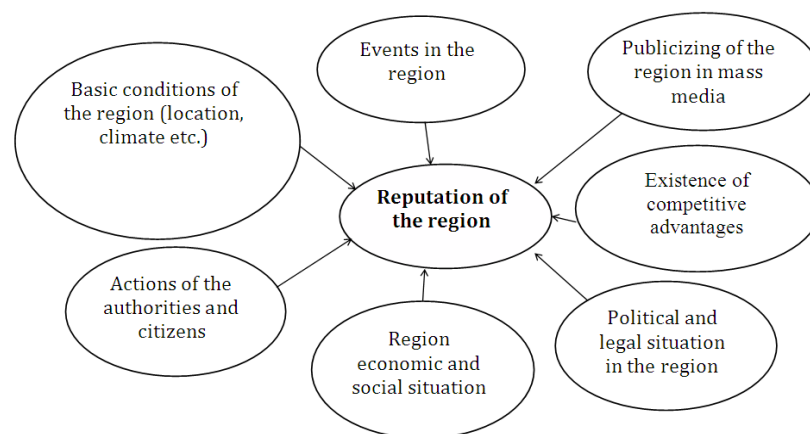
Events in the region

Publicizing of the region in mass media

Basic conditions of the region (location, climate etc.)

Reputation of the region

Existence of competitive advantages

Actions of the authorities and citizens

Region economic and social situation

Political and legal situation in the region